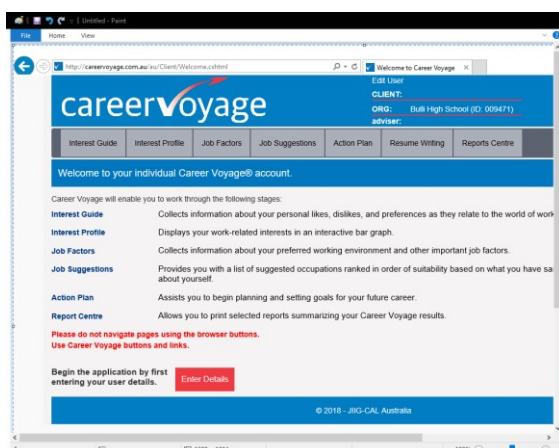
Untitled - Paint

File Home View

http://careervoyage.com.au/au/Client/Welcome.cshtml

Welcome to Career Voyage

careervoyage

Edit User
CLIENT:
ORG: Bulli High School (ID: 009471)
adviser:

Interest Guide | Interest Profile | Job Factors | Job Suggestions | Action Plan | Resume Writing | Reports Centre

Welcome to your individual Career Voyage® account.

Career Voyage will enable you to work through the following stages:

Interest Guide Collects information about your personal likes, dislikes, and preferences as they relate to the world of work

Interest Profile Displays your work-related interests in an interactive bar graph.

Job Factors Collects information about your preferred working environment and other important job factors.

Job Suggestions Provides you with a list of suggested occupations ranked in order of suitability based on what you have sa about yourself.

Action Plan Assists you to begin planning and setting goals for your future career.

Report Centre Allows you to print selected reports summarizing your Career Voyage results.

Please do not navigate pages using the browser buttons.
Use Career Voyage buttons and links.

Begin the application by first entering your user details.

Enter Details

© 2018 - JIIG-CAL Australia